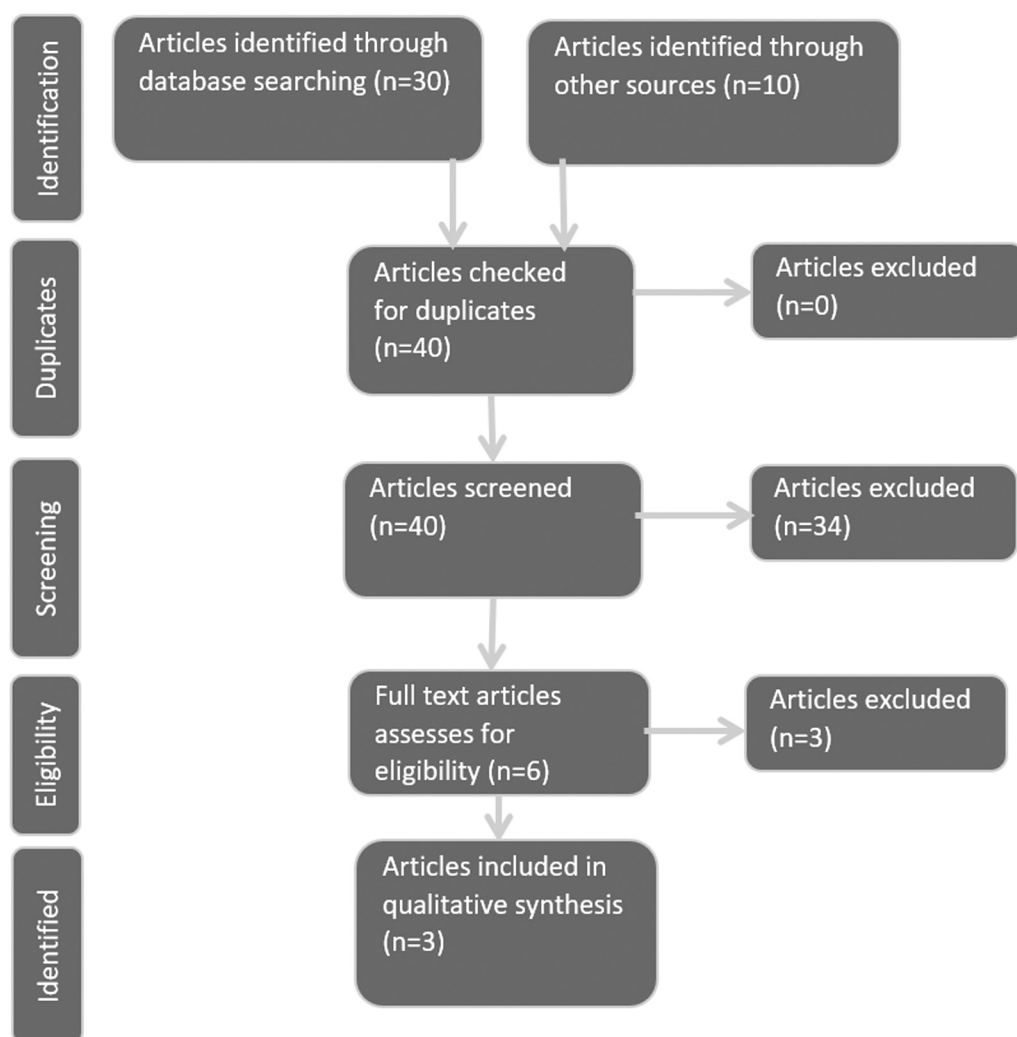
Identification

Articles identified through database searching (n=30)

Articles identified through other sources (n=10)

Duplicates

Articles checked for duplicates (n=40)

Articles excluded (n=0)

Screening

Articles screened (n=40)

Articles excluded (n=34)

Eligibility

Full text articles assesses for eligibility (n=6)

Articles excluded (n=3)

Identified

Articles included in qualitative synthesis (n=3)